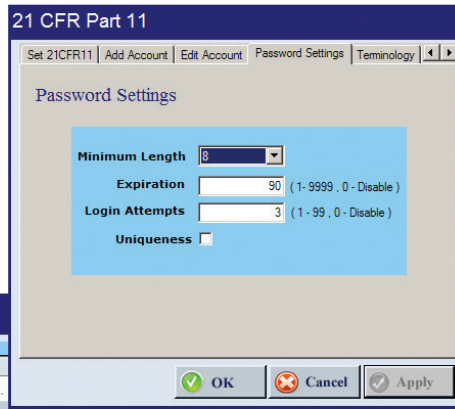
21 CFR Part 11

Set 21CFR11 | Add Account | Edit Account | Password Settings | Terminology

Password Settings

Minimum Length 8

Expiration 90 ( 1- 9999 , 0 - Disable )

Login Attempts 3 ( 1 - 99 , 0 - Disable )

Uniqueness

OK Cancel Apply